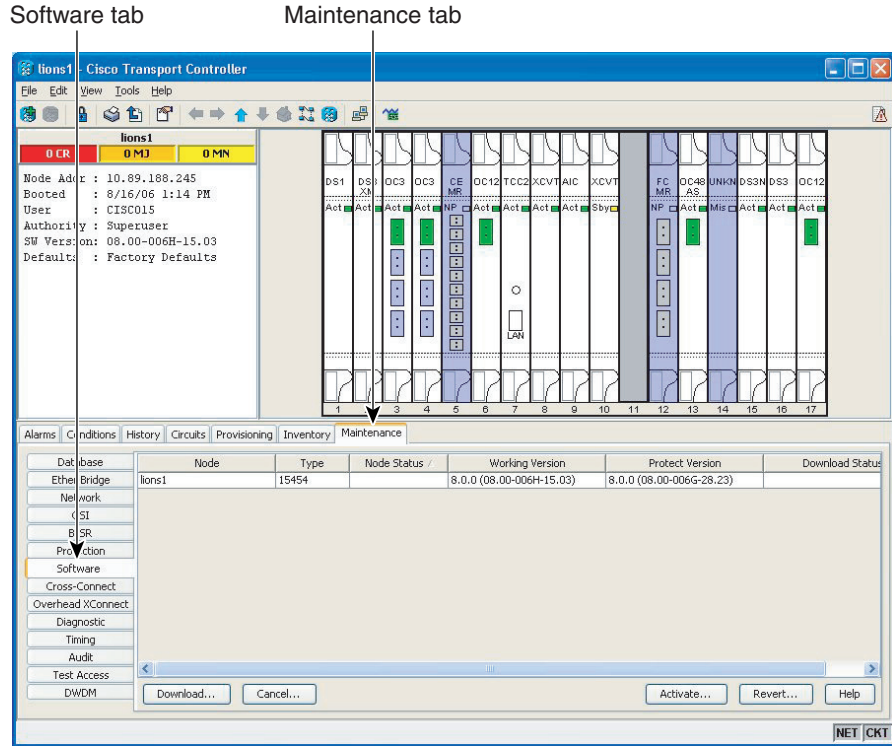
Software tab

Maintenance tab

lions1 - Cisco Transport Controller

File Edit View Tools Help

lions1

0 CR 0 MJ 0 MN

Node Addr : 10.89.188.245
Booted : 8/16/06 1:14 PM
User : CISCO15
Authority : Superuser
SW Version: 08.00-006H-15.03
Defaults : Factory Defaults

DS1 DS3 XM OC3 OC3 CE MR OC12 TCC2 XCVT AIC XCVT FC MR OC48 AS UNKN DS3N DS3 OC12

Act Act Act Act NP Act Act Act Act Sby NP Act Mis Act Act Act

LAN

1 2 3 4 5 6 7 8 9 10 11 12 13 14 15 16 17

Alarms Conditions History Circuits Provisioning Inventory Maintenance

Database
Ether Bridge
Network
OSI
BLSR
Protection
Software
Cross-Connect
Overhead XConnect
Diagnostic
Timing
Audit
Test Access
DWDM

| Node | Type | Node Status / | Working Version | Protect Version | Download Status |
|---|---|---|---|---|---|
| lions1 | 15454 | | 8.0.0 (08.00-006H-15.03) | 8.0.0 (08.00-006G-28.23) | |

Download... Cancel... Activate... Revert... Help

NET CKT